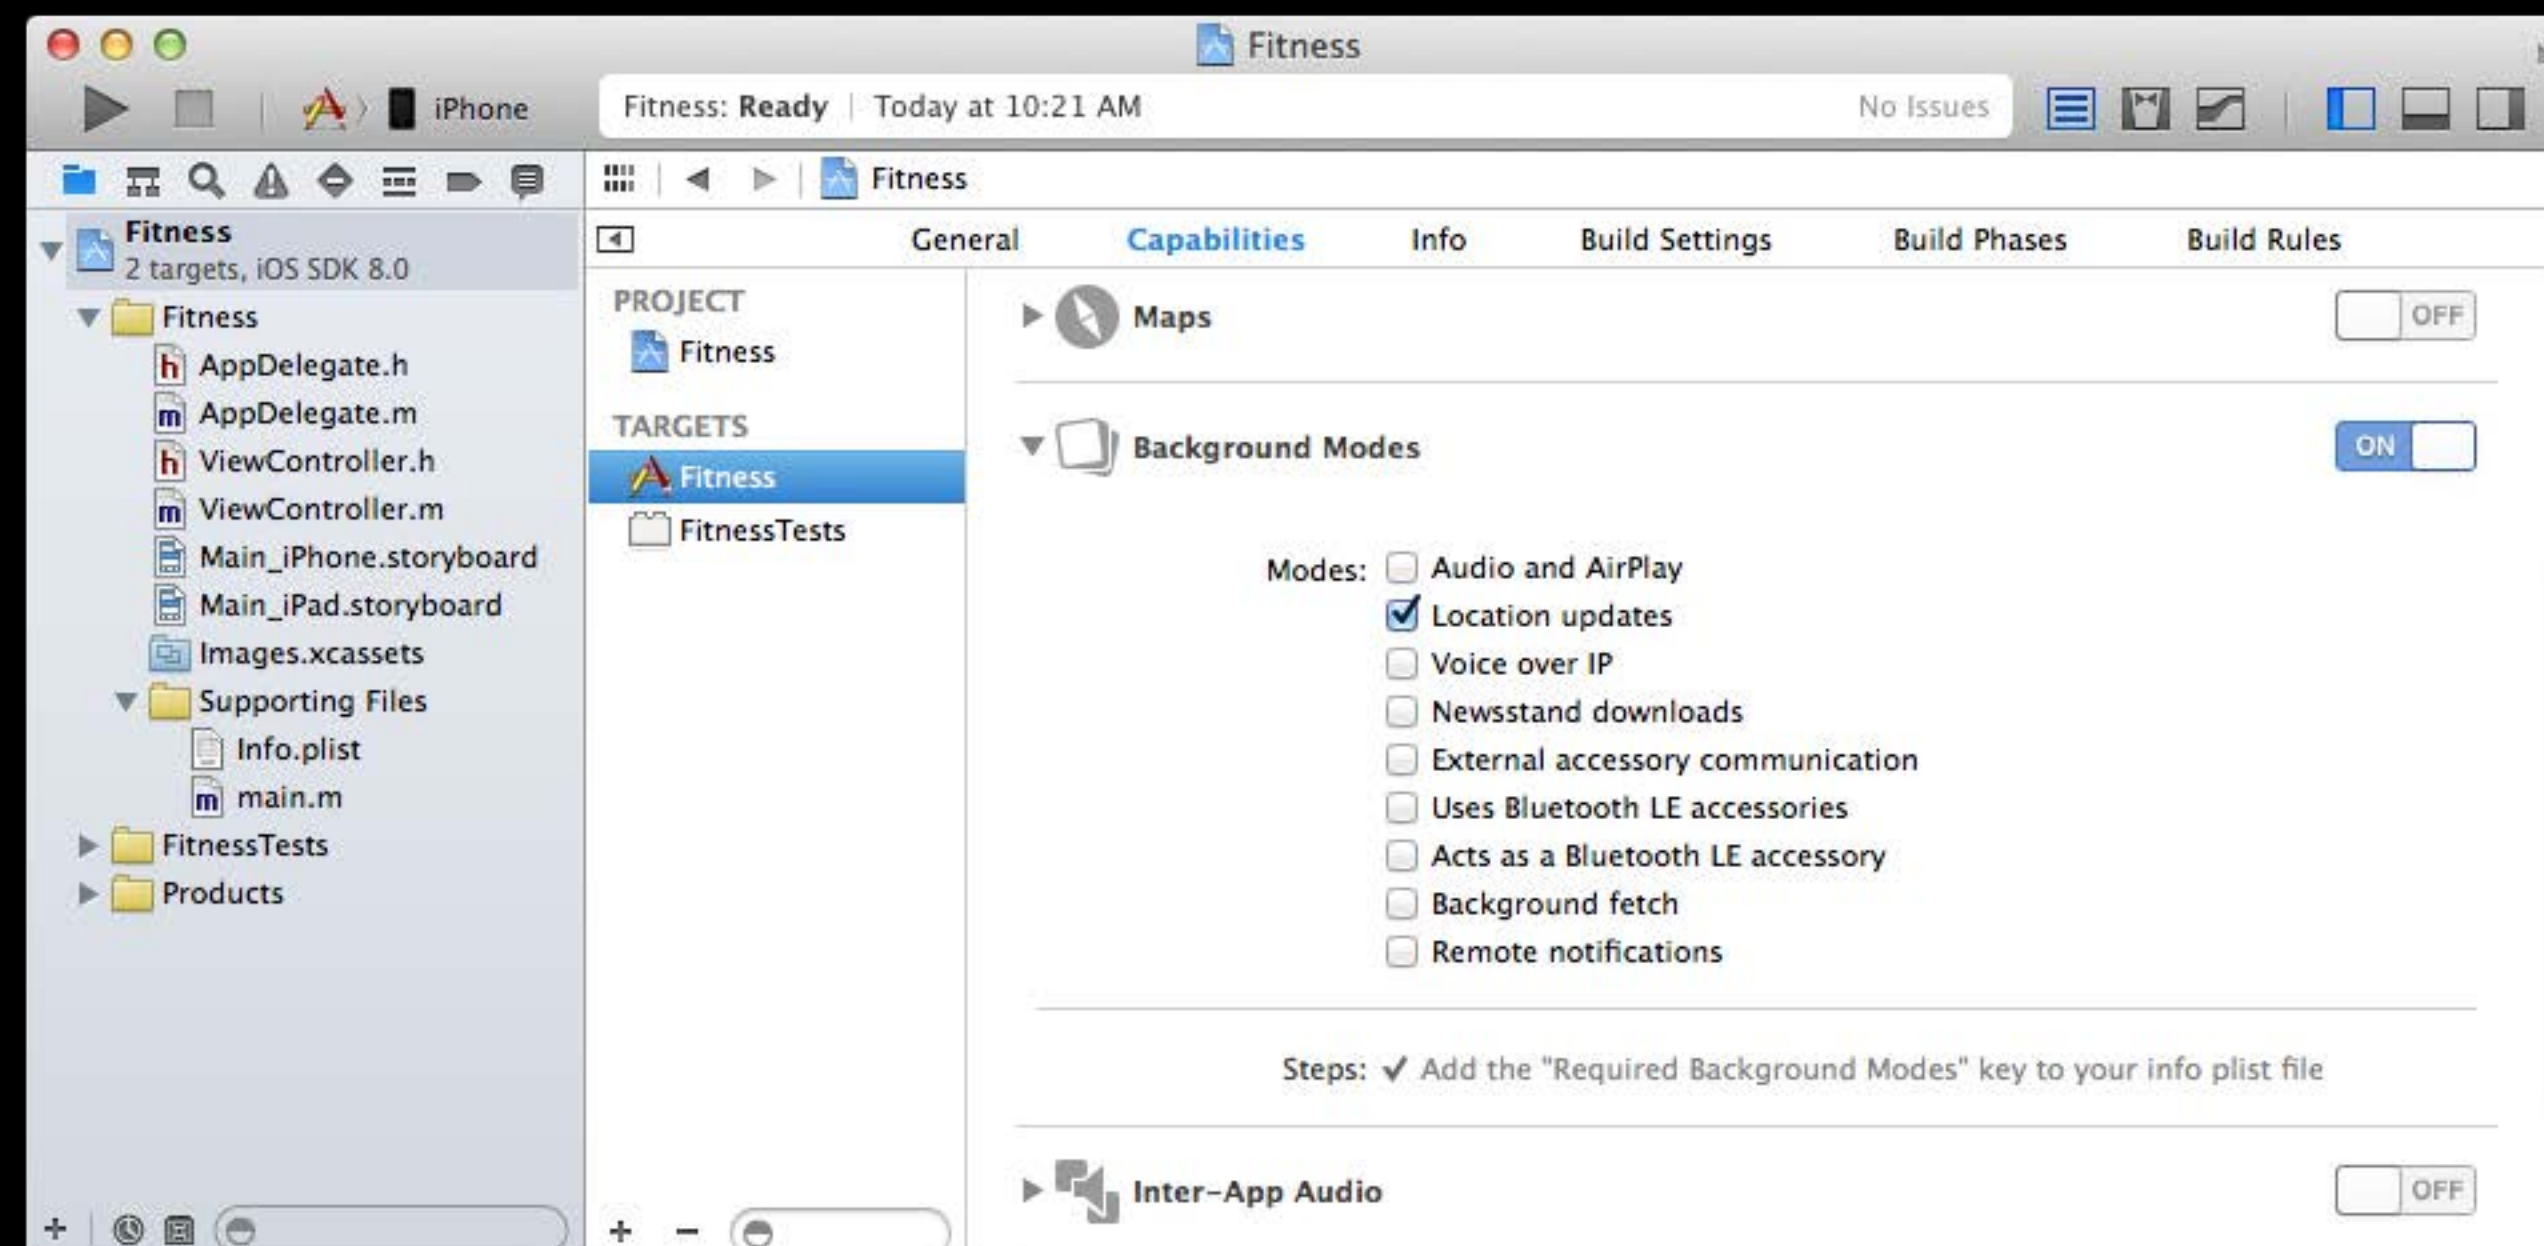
Fitness

iPhone

Fitness: Ready | Today at 10:21 AM

No Issues

Fitness

Fitness
2 targets, iOS SDK 8.0

Fitness
AppDelegate.h
AppDelegate.m
ViewController.h
ViewController.m
Main_iPhone.storyboard
Main_iPad.storyboard
Images.xcassets
Supporting Files
Info.plist
main.m
FitnessTests
Products

General Capabilities Info Build Settings Build Phases Build Rules

PROJECT
Fitness

TARGETS
Fitness
FitnessTests

Maps OFF

Background Modes ON

Modes: Audio and AirPlay
Location updates
Voice over IP
Newsstand downloads
External accessory communication
Uses Bluetooth LE accessories
Acts as a Bluetooth LE accessory
Background fetch
Remote notifications

Steps: ✓ Add the "Required Background Modes" key to your info plist file

Inter-App Audio OFF

+ −